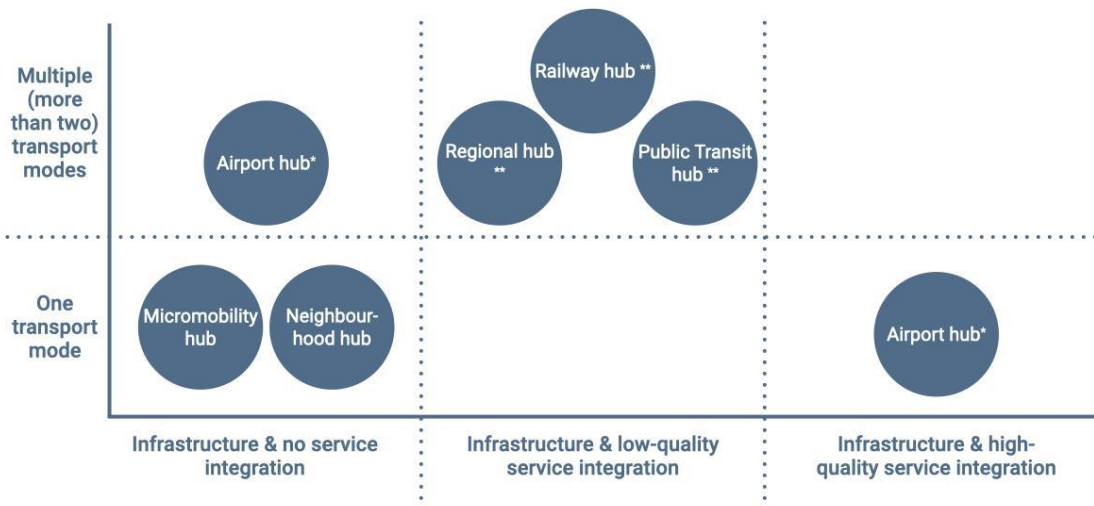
Multiple (more than two) transport modes

One transport mode

Airport hub*

Railway hub **

Regional hub **

Public Transit hub **

Micromobility hub

Neighbourhood hub

Airport hub*

Infrastructure & no service integration

Infrastructure & low-quality service integration

Infrastructure & high-quality service integration